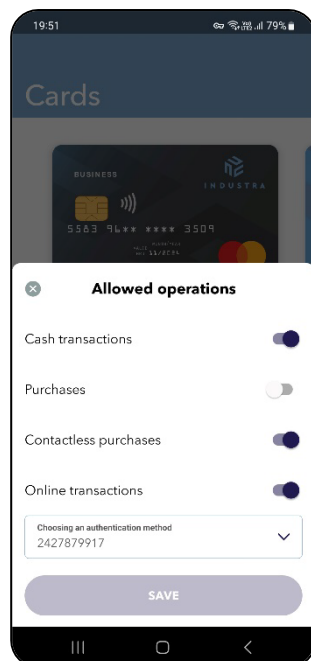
19:51

79%

Cards

BUSINESS

INDUSTRA

5583 96** **** 3509

11/2026

Allowed operations

Cash transactions

Purchases

Contactless purchases

Online transactions

Choosing an authentication method
2427879917

SAVE